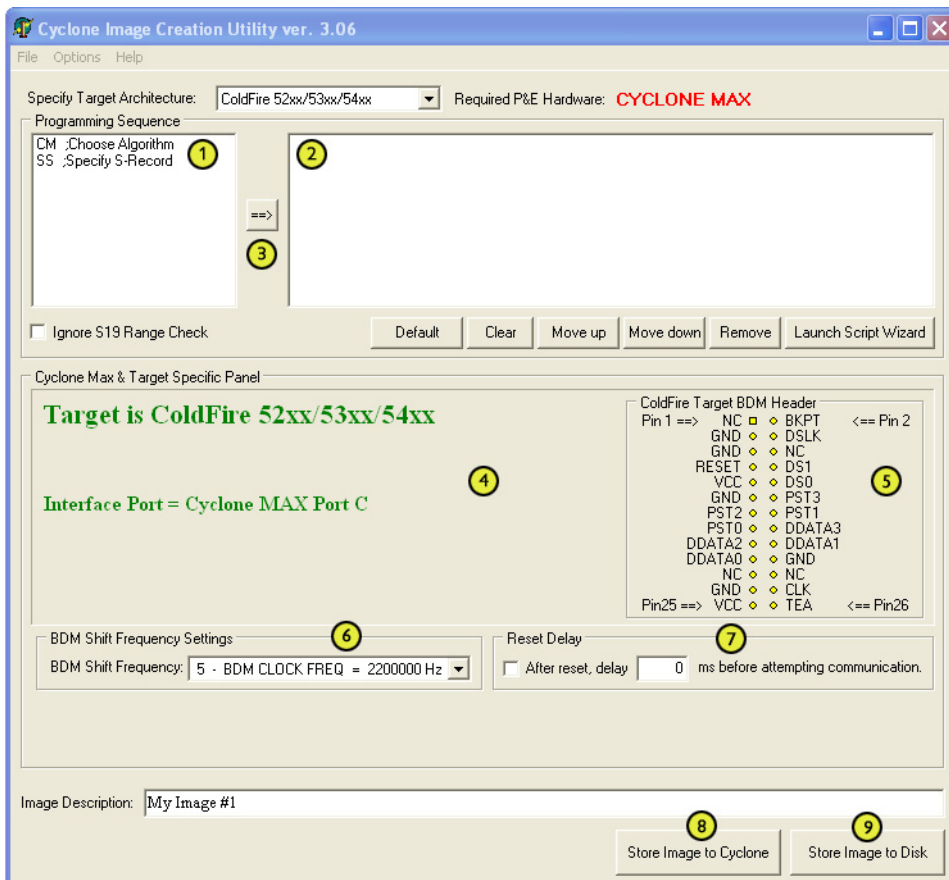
Cyclone Image Creation Utility ver. 3.06

File Options Help

Specify Target Architecture: ColdFire 52xx/53xx/54xx Required P&E Hardware: CYCLONE MAX

Programming Sequence

CM ;Choose Algorithm
SS ;Specify S-Record

1

2

==>

3

Ignore S19 Range Check

Default Clear Move up Move down Remove Launch Script Wizard

Cyclone Max & Target Specific Panel

Target is ColdFire 52xx/53xx/54xx

4

Interface Port = Cyclone MAX Port C

ColdFire Target BDM Header

| | | |
|---|---|---|
| Pin 1 ==> NC | BKPT | <== Pin 2 |
| GND | DSLK | |
| GND | NC | |
| RESET | DS1 | |
| VCC | DS0 | |
| GND | PST3 | |
| PST2 | PST1 | |
| PST0 | DDATA3 | |
| DDATA2 | DDATA1 | |
| DDATA0 | GND | |
| NC | NC | |
| GND | CLK | |
| Pin25 ==> VCC | TEA | <== Pin26 |

5

BDM Shift Frequency Settings

6

BDM Shift Frequency: 5 - BDM CLOCK FREQ = 2200000 Hz

Reset Delay

7

After reset, delay 0 ms before attempting communication.

Image Description: My Image #1

8

9

Store Image to Cyclone Store Image to Disk